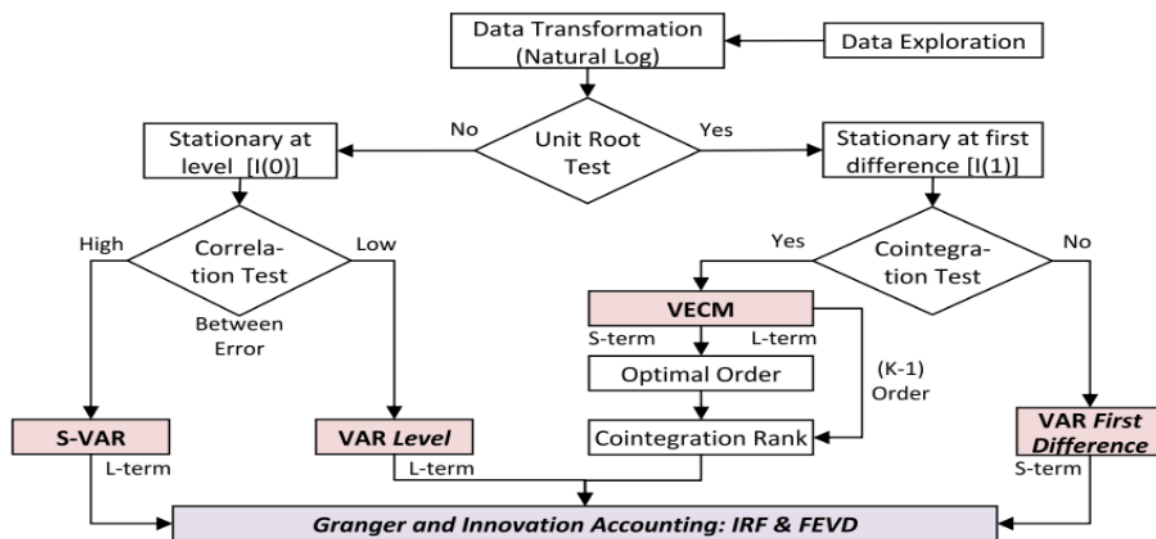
Data Transformation (Natural Log)

Data Exploration

No

Unit Root Test

Yes

Stationary at level [I(0)]

Stationary at first difference [I(1)]

High

Correlation Test

Low

Between Error

Yes

Cointegration Test

No

VECM

S-term

L-term

Optimal Order

(K-1) Order

S-VAR

VAR *Level*

Cointegration Rank

VAR *First Difference*

L-term

L-term

S-term

***Granger and Innovation Accounting: IRF & FEVD***